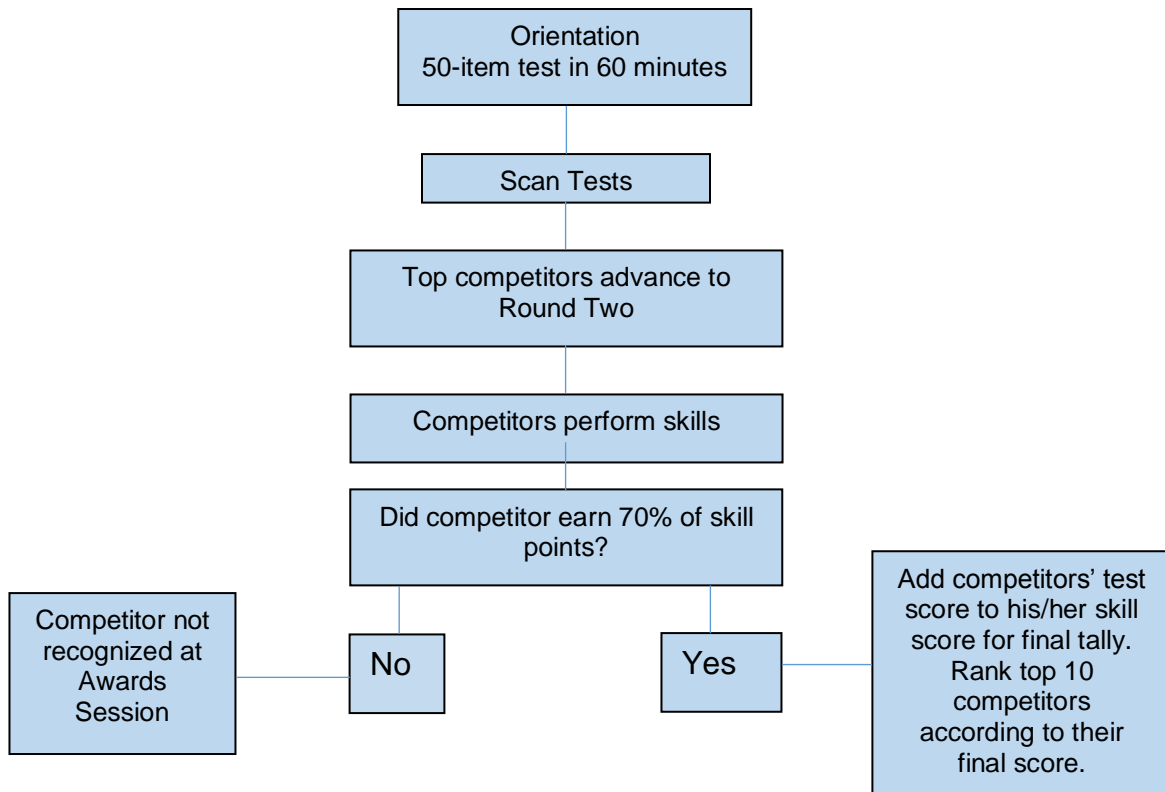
Orientation
50-item test in 60 minutes

Scan Tests

Top competitors advance to Round Two

Competitors perform skills

Did competitor earn 70% of skill points?

No

Competitor not recognized at Awards Session

Yes

Add competitors' test score to his/her skill score for final tally. Rank top 10 competitors according to their final score.